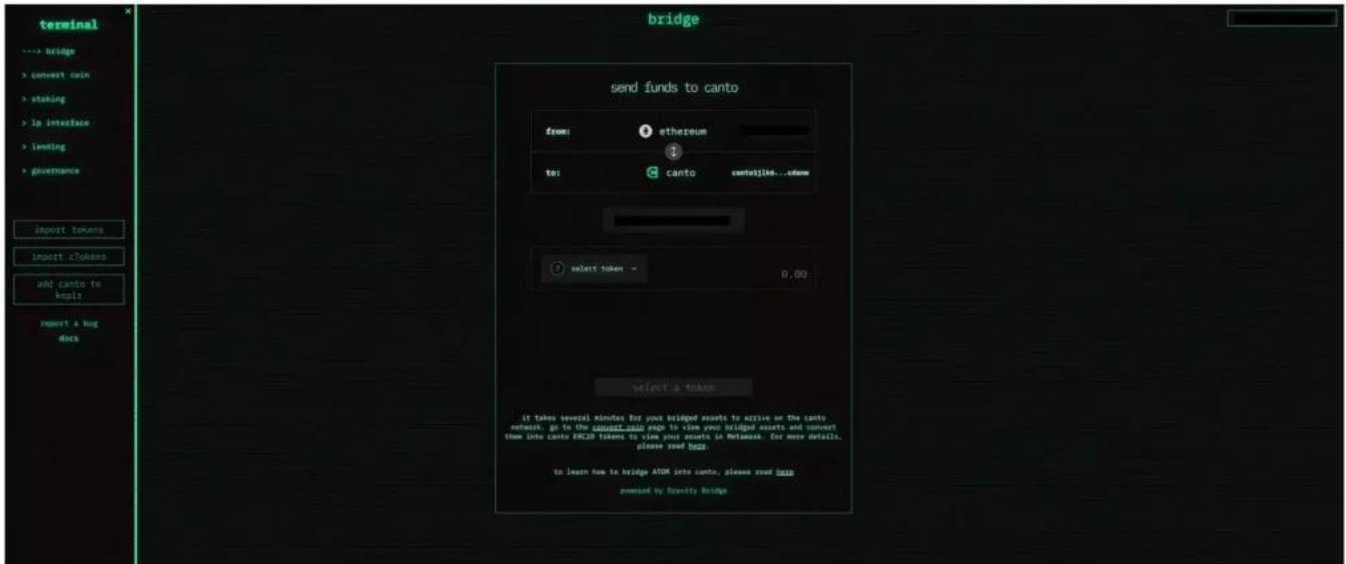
terminal

×

---> bridge

> convert coin

> staking

> lp interface

> lending

> governance

import tokens

import cTokens

add canto to keplr

report a bug

docs

bridge

send funds to canto

from: ethereum

to: canto canto1jlk...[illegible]

? select token ⌄

0.00

select a token

it takes several minutes for your bridged assets to arrive on the canto network. go to the convert coin page to view your bridged assets and convert them into canto ERC20 tokens to view your assets in Metamask. for more details, please read here.

to learn how to bridge ATOM into canto, please read here

powered by Gravity Bridge